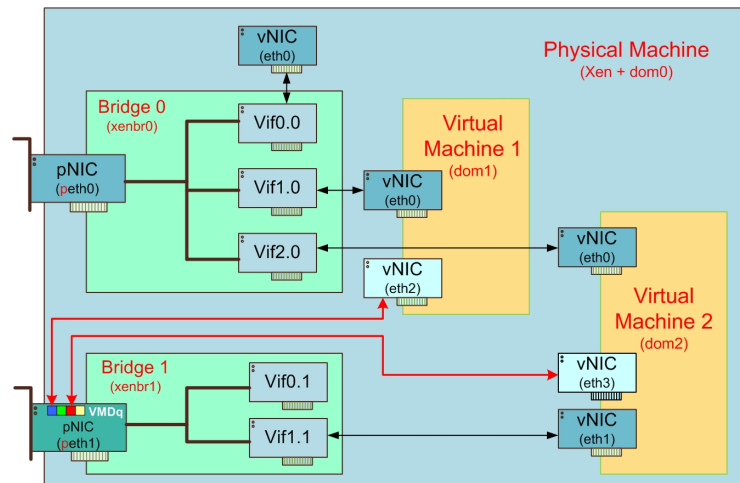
vNIC
(eth0)

Physical Machine
(Xen + dom0)

Bridge 0
(xenbr0)

Vif0.0

pNIC
(peth0)

Vif1.0

vNIC
(eth0)

Virtual
Machine 1
(dom1)

Vif2.0

vNIC
(eth0)

vNIC
(eth2)

Virtual
Machine 2
(dom2)

Bridge 1
(xenbr1)

Vif0.1

vNIC
(eth3)

VMDq
pNIC
(peth1)

Vif1.1

vNIC
(eth1)